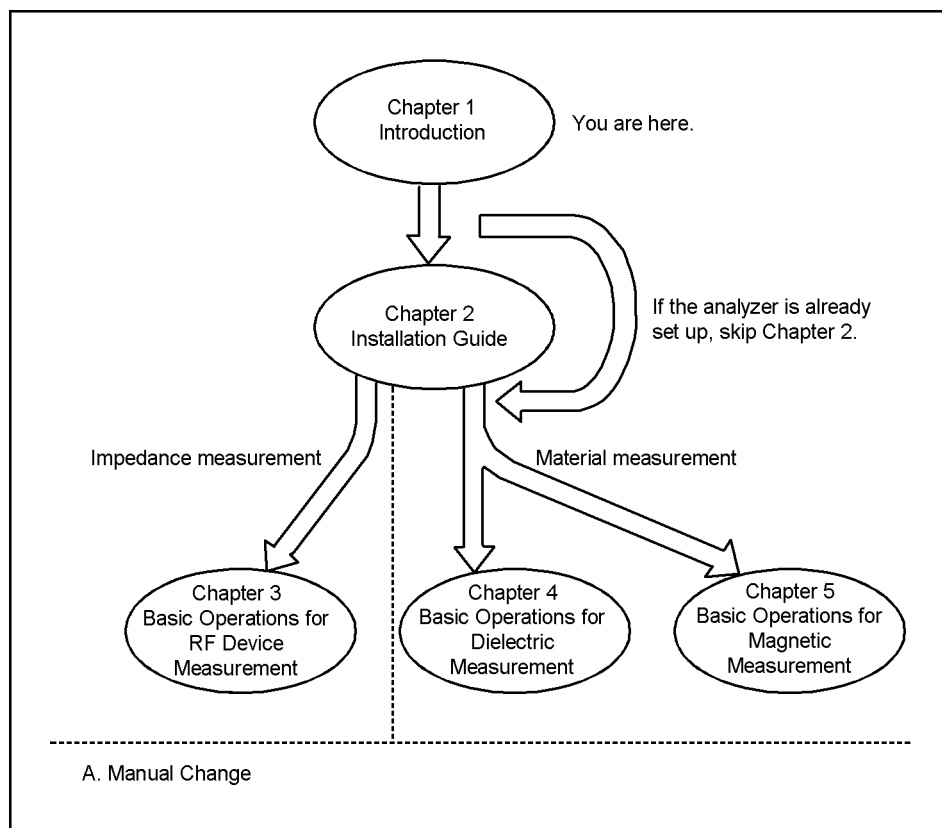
Chapter 1
Introduction

You are here.

Chapter 2
Installation Guide

If the analyzer is already set up, skip Chapter 2.

Impedance measurement

Material measurement

Chapter 3
Basic Operations for RF Device Measurement

Chapter 4
Basic Operations for Dielectric Measurement

Chapter 5
Basic Operations for Magnetic Measurement

A. Manual Change